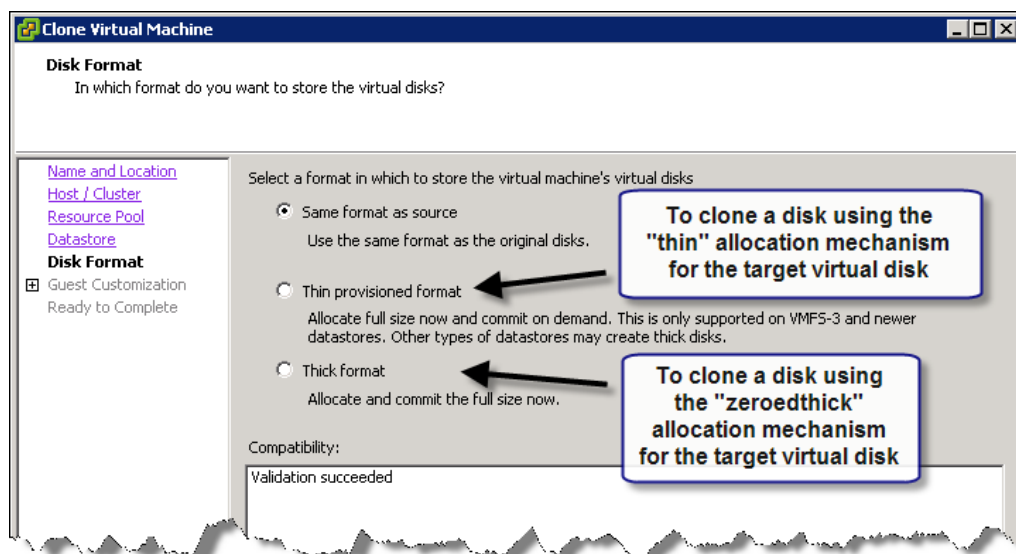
Clone Virtual Machine

Disk Format
In which format do you want to store the virtual disks?

Name and Location
Host / Cluster
Resource Pool
Datastore
Disk Format
Guest Customization
Ready to Complete

Select a format in which to store the virtual machine's virtual disks

Same format as source
Use the same format as the original disks.

Thin provisioned format
Allocate full size now and commit on demand. This is only supported on VMFS-3 and newer datastores. Other types of datastores may create thick disks.

Thick format
Allocate and commit the full size now.

To clone a disk using the "thin" allocation mechanism for the target virtual disk

To clone a disk using the "zeroedthick" allocation mechanism for the target virtual disk

Compatibility:
Validation succeeded